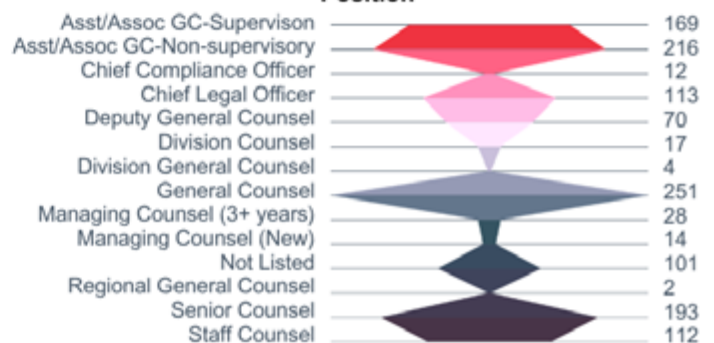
Position

Asst/Assoc GC-Supervison 169
Asst/Assoc GC-Non-supervisory 216
Chief Compliance Officer 12
Chief Legal Officer 113
Deputy General Counsel 70
Division Counsel 17
Division General Counsel 4
General Counsel 251
Managing Counsel (3+ years) 28
Managing Counsel (New) 14
Not Listed 101
Regional General Counsel 2
Senior Counsel 193
Staff Counsel 112